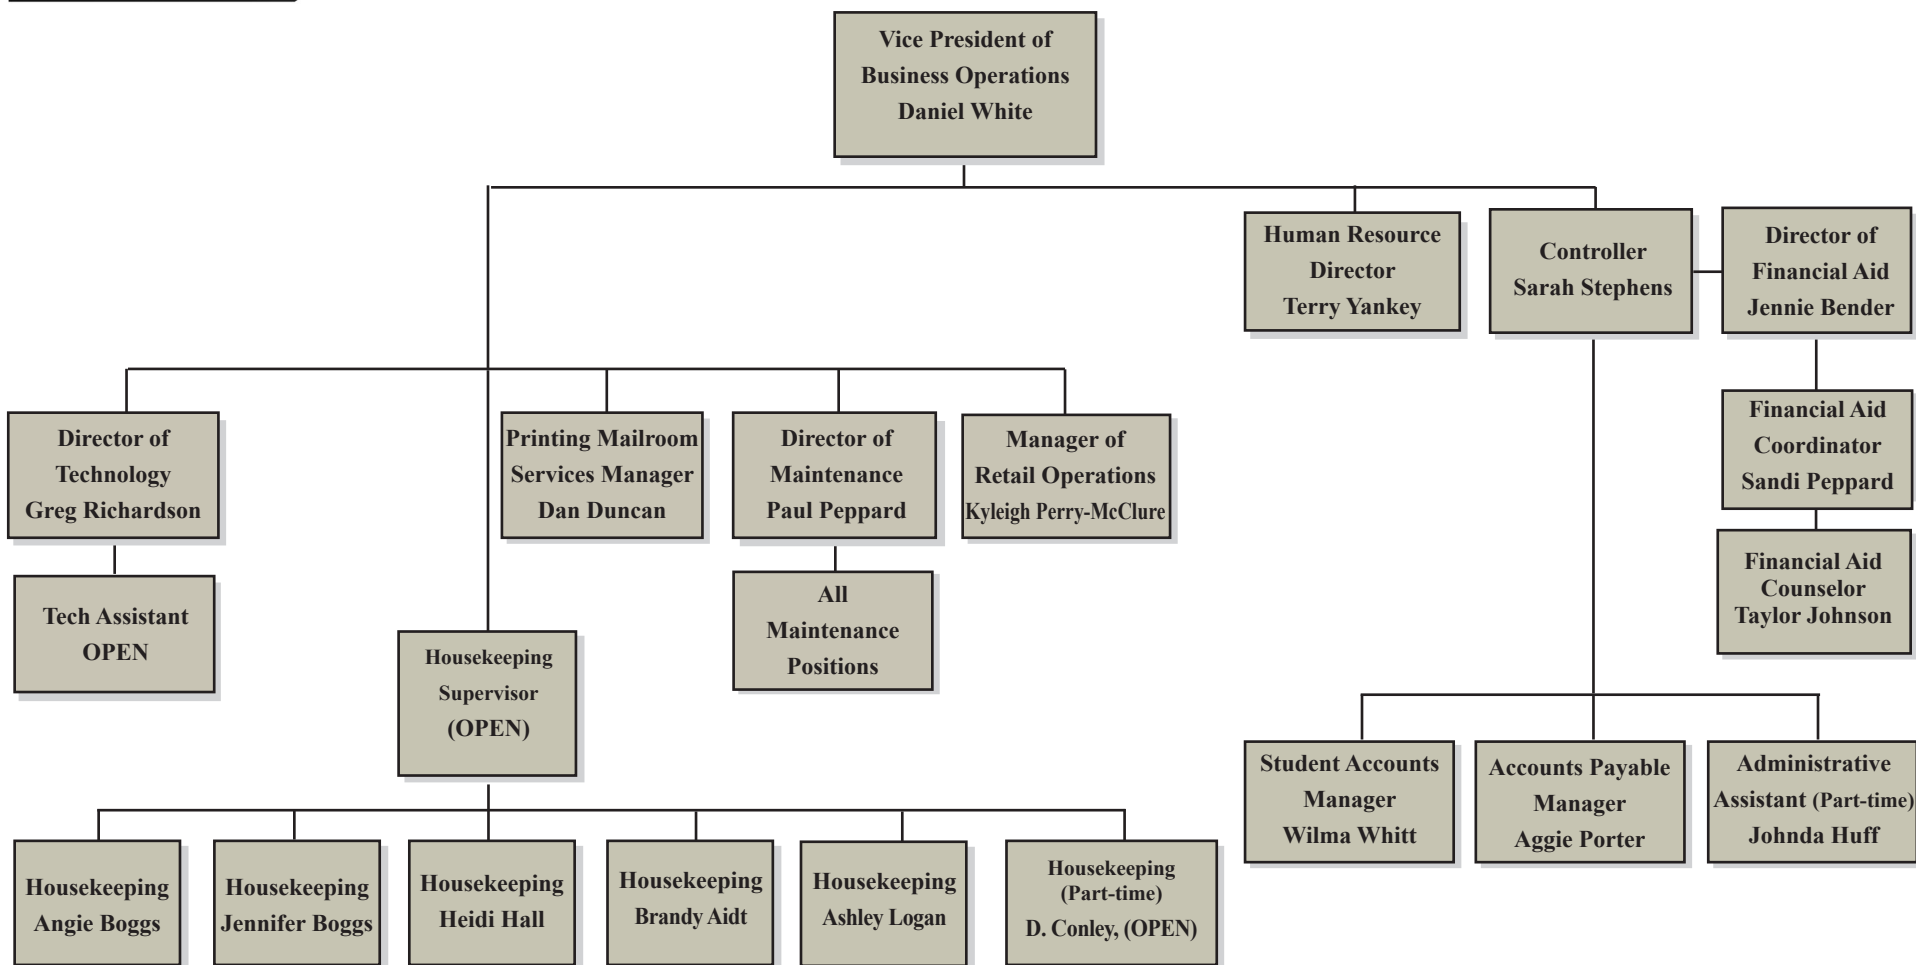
Vice President of Business Operations Daniel White

Human Resource Director Terry Yankey

Controller Sarah Stephens

Director of Financial Aid Jennie Bender

Director of Technology Greg Richardson

Printing Mailroom Services Manager Dan Duncan

Director of Maintenance Paul Peppard

Manager of Retail Operations Kyleigh Perry-McClure

Financial Aid Coordinator Sandi Peppard

Financial Aid Counselor Taylor Johnson

Tech Assistant OPEN

All Maintenance Positions

Housekeeping Supervisor (OPEN)

Student Accounts Manager Wilma Whitt

Accounts Payable Manager Aggie Porter

Administrative Assistant (Part-time) Johnda Huff

Housekeeping Angie Boggs

Housekeeping Jennifer Boggs

Housekeeping Heidi Hall

Housekeeping Brandy Aidt

Housekeeping Ashley Logan

Housekeeping (Part-time) D. Conley, (OPEN)